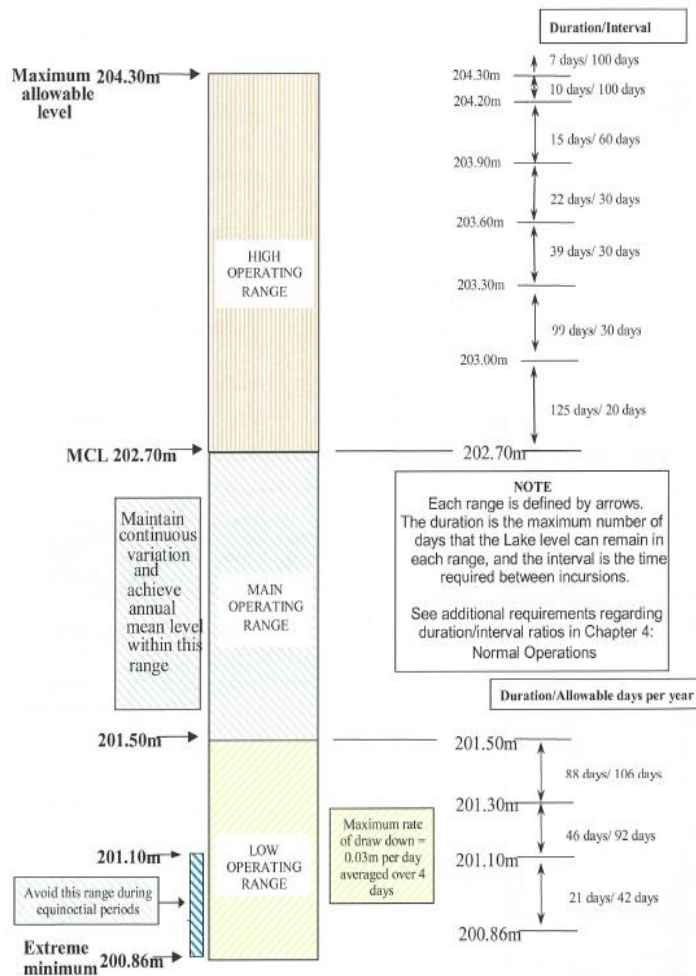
Duration/Interval

Maximum allowable level 204.30m

204.30m
7 days/ 100 days
10 days/ 100 days
204.20m
15 days/ 60 days
203.90m
22 days/ 30 days
203.60m
39 days/ 30 days
203.30m
99 days/ 30 days
203.00m
125 days/ 20 days

HIGH OPERATING RANGE

MCL 202.70m
202.70m

NOTE
Each range is defined by arrows. The duration is the maximum number of days that the Lake level can remain in each range, and the interval is the time required between incursions.

See additional requirements regarding duration/interval ratios in Chapter 4: Normal Operations

Maintain continuous variation and achieve annual mean level within this range

MAIN OPERATING RANGE

Duration/Allowable days per year

201.50m
201.50m
88 days/ 106 days
201.30m
46 days/ 92 days
201.10m
21 days/ 42 days
200.86m

201.10m

LOW OPERATING RANGE

Maximum rate of draw down = 0.03m per day averaged over 4 days

Avoid this range during equinoctial periods

Extreme minimum 200.86m